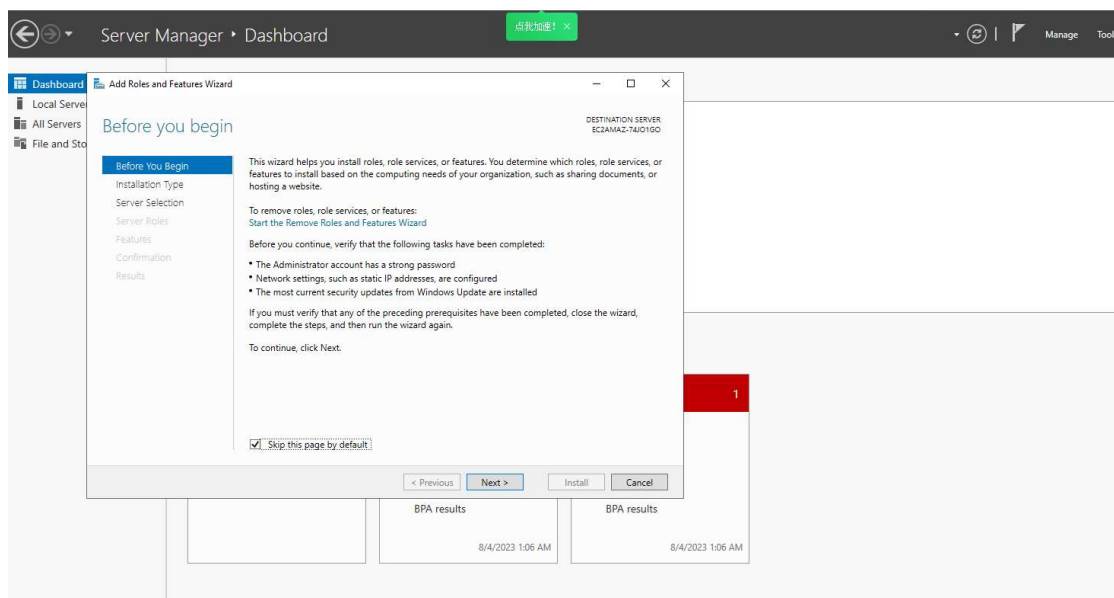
Server Manager • Dashboard

点我加速！ ×

Manage Tool

Dashboard
Local Serve
All Servers
File and Sto

Add Roles and Features Wizard

Before you begin

DESTINATION SERVER
EC2AMAZ-T4JO1GO

Before You Begin
Installation Type
Server Selection
Server Roles
Features
Confirmation
Results

This wizard helps you install roles, role services, or features. You determine which roles, role services, or features to install based on the computing needs of your organization, such as sharing documents, or hosting a website.

To remove roles, role services, or features:
Start the Remove Roles and Features Wizard

Before you continue, verify that the following tasks have been completed:

• The Administrator account has a strong password
• Network settings, such as static IP addresses, are configured
• The most current security updates from Windows Update are installed

If you must verify that any of the preceding prerequisites have been completed, close the wizard, complete the steps, and then run the wizard again.

To continue, click Next.

Skip this page by default

< Previous Next > Install Cancel

1

BPA results

8/4/2023 1:06 AM

BPA results

8/4/2023 1:06 AM